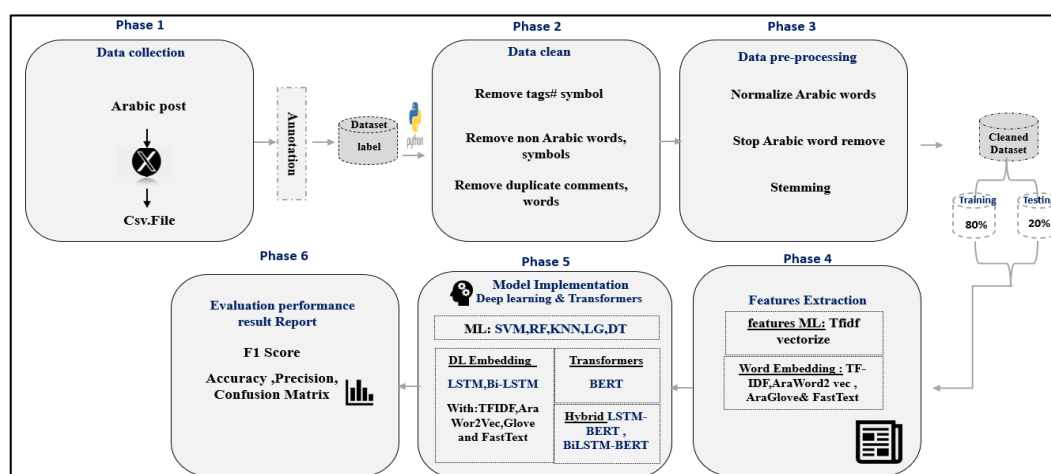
Phase 1

Data collection

Arabic post

Csv.File

Annotation

Dataset

label

python

Phase 2

Data clean

Remove tags# symbol

Remove non Arabic words, symbols

Remove duplicate comments, words

Phase 3

Data pre-processing

Normalize Arabic words

Stop Arabic word remove

Stemming

Cleaned Dataset

Training

80%

Testin

20%

Phase 4

Features Extraction

features ML: Tfidf vectorize

Word Embedding : TF-IDF,AraWord2 vec , AraGlove& FastText

Phase 5

Model Implementation

Deep learning & Transformers

ML: SVM,RF,KNN,LG,DT

DL Embedding

LSTM,Bi-LSTM

With:TFIDF,Ara Wor2Vec,Glove and FastText

Transformers

BERT

Hybrid LSTM-BERT , BiLSTM-BERT

Phase 6

Evaluation performance result Report

F1 Score

Accuracy ,Precision, Confusion Matrix